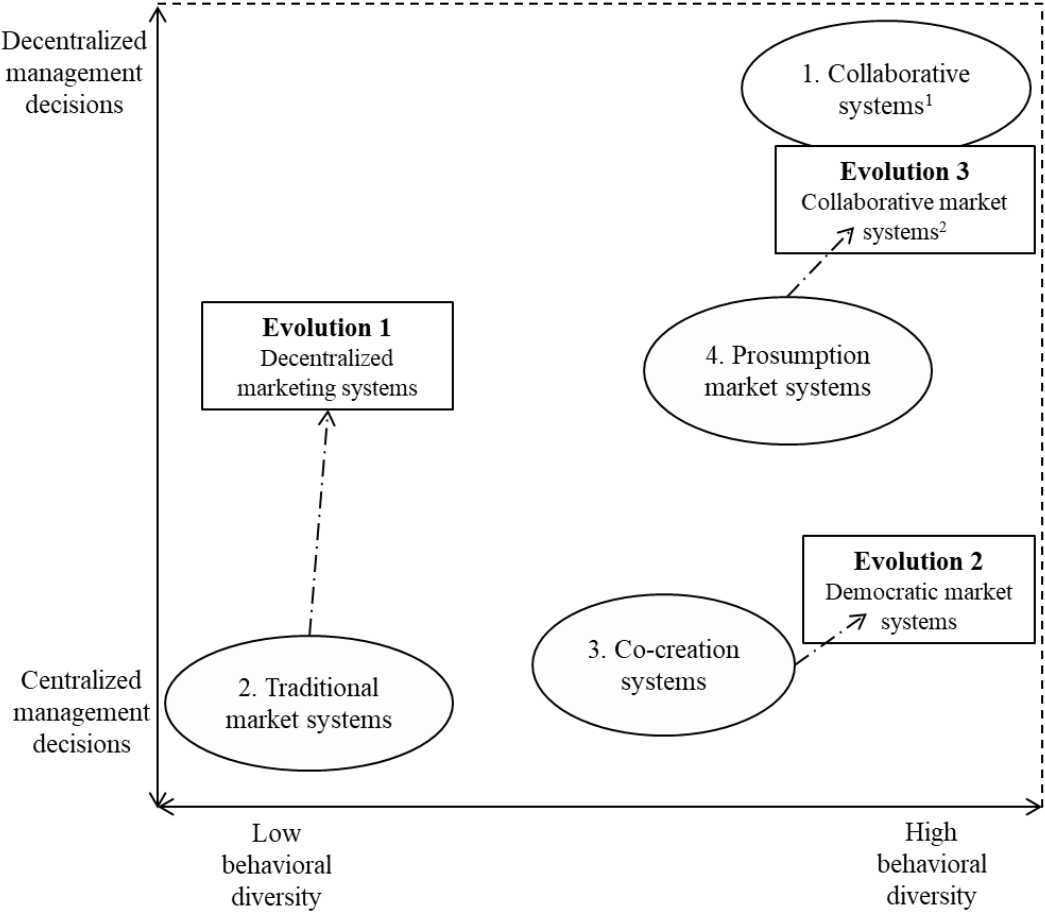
Decentralized management decisions

1. Collaborative systems$^1$

**Evolution 3**
Collaborative market systems$^2$

**Evolution 1**
Decentralized marketing systems

4. Prosumption market systems

**Evolution 2**
Democratic market systems

3. Co-creation systems

Centralized management decisions

2. Traditional market systems

Low behavioral diversity

High behavioral diversity